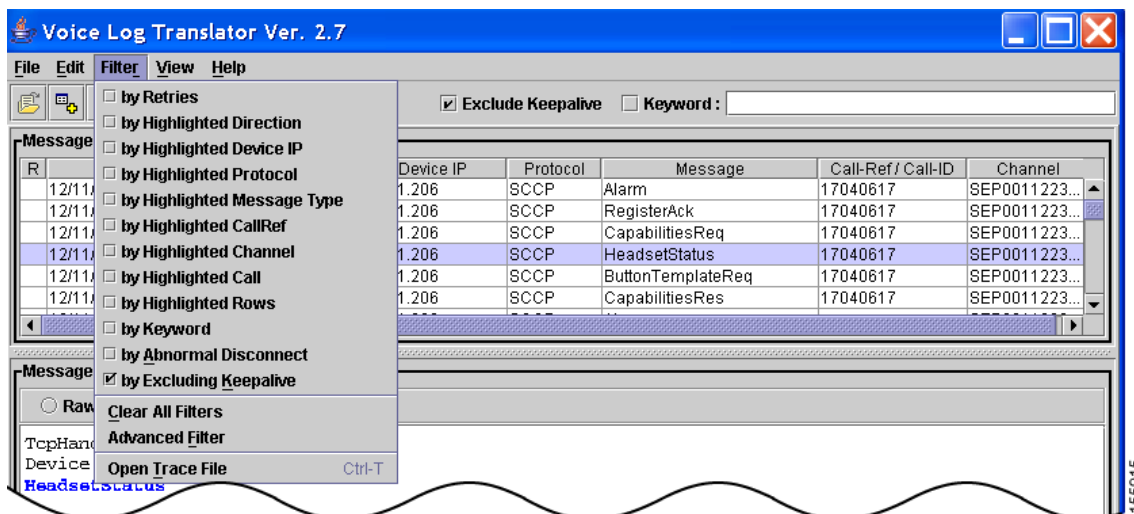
Voice Log Translator Ver. 2.7

File Edit Filter View Help

by Retries
by Highlighted Direction
by Highlighted Device IP
by Highlighted Protocol
by Highlighted Message Type
by Highlighted CallRef
by Highlighted Channel
by Highlighted Call
by Highlighted Rows
by Keyword
by Abnormal Disconnect
by Excluding Keepalive
Clear All Filters
Advanced Filter
Open Trace File Ctrl-T

Exclude Keepalive
Keyword :

Message

| R | | Device IP | Protocol | Message | Call-Ref / Call-ID | Channel |
|---|---|---|---|---|---|---|
| | 12/11/ | 1.206 | SCCP | Alarm | 17040617 | SEP0011223... |
| | 12/11/ | 1.206 | SCCP | RegisterAck | 17040617 | SEP0011223... |
| | 12/11/ | 1.206 | SCCP | CapabilitiesReq | 17040617 | SEP0011223... |
| | 12/11/ | 1.206 | SCCP | HeadsetStatus | 17040617 | SEP0011223... |
| | 12/11/ | 1.206 | SCCP | ButtonTemplateReq | 17040617 | SEP0011223... |
| | 12/11/ | 1.206 | SCCP | CapabilitiesRes | 17040617 | SEP0011223... |

Message

Raw

TcpHand
Device
HeadsetStatus

155015